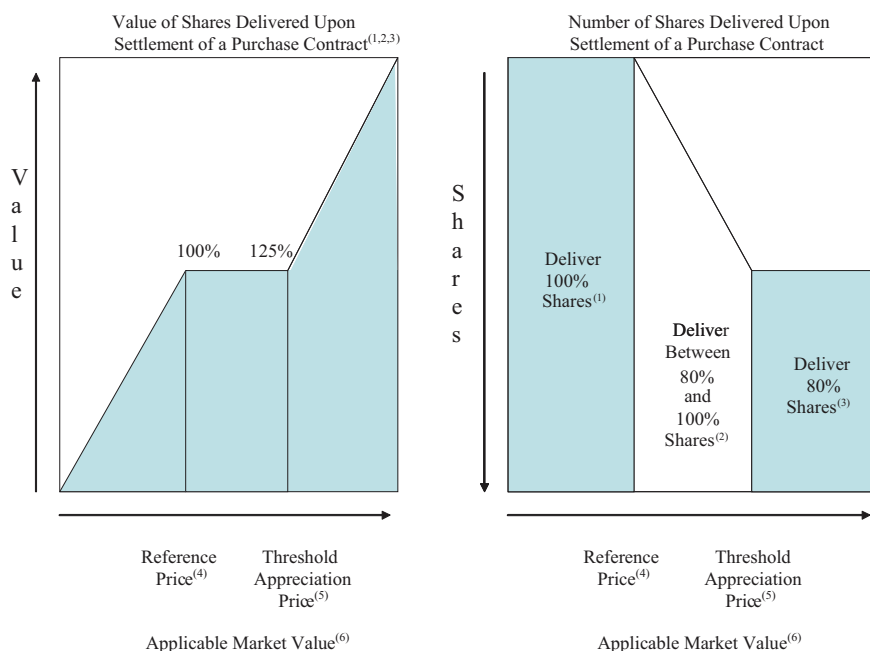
Value of Shares Delivered Upon Settlement of a Purchase Contract$^{(1,2,3)}$

V
a
l
u
e

100%

125%

Reference Price$^{(4)}$

Threshold Appreciation Price$^{(5)}$

Applicable Market Value$^{(6)}$

Number of Shares Delivered Upon Settlement of a Purchase Contract

S
h
a
r
e
s

Deliver 100% Shares$^{(1)}$

Deliver Between 80% and 100% Shares$^{(2)}$

Deliver 80% Shares$^{(3)}$

Reference Price$^{(4)}$

Threshold Appreciation Price$^{(5)}$

Applicable Market Value$^{(6)}$